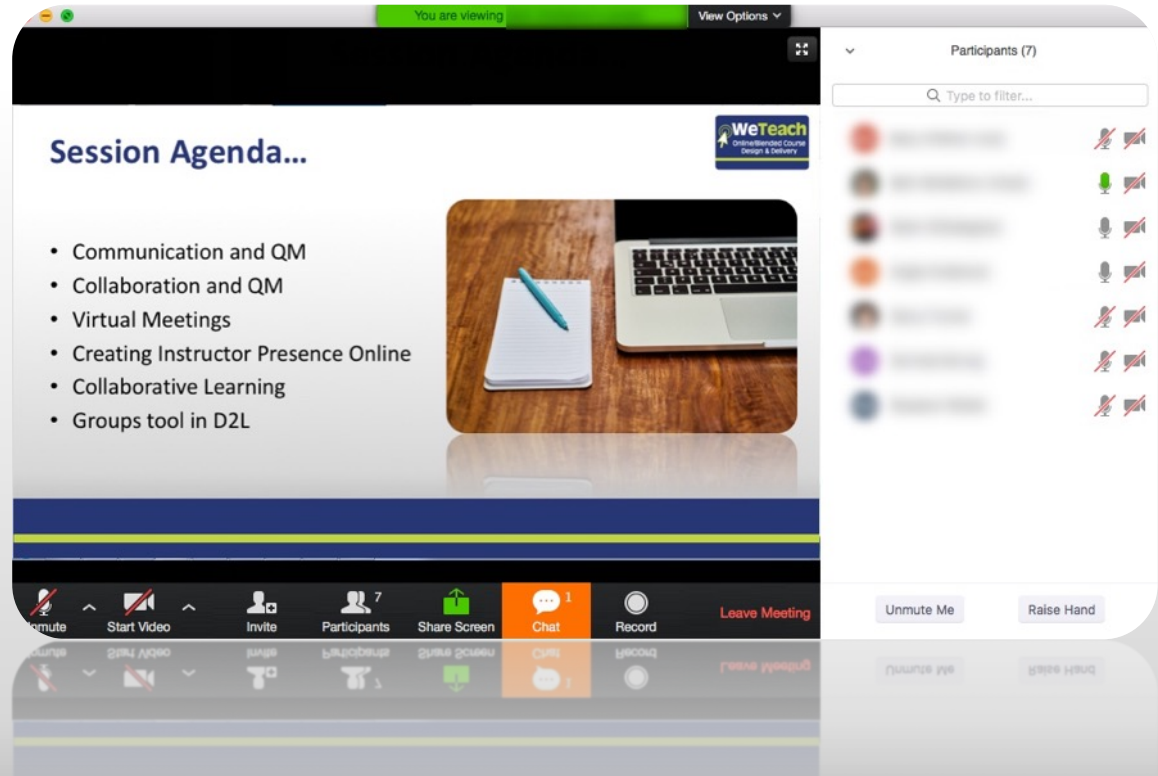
You are viewing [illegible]

View Options

Session Agenda…

WeTeach
Online/Blended Course Design & Delivery

- Communication and QM
- Collaboration and QM
- Virtual Meetings
- Creating Instructor Presence Online
- Collaborative Learning
- Groups tool in D2L

Participants (7)

Type to filter...

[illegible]
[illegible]
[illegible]
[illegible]
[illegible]
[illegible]
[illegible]

Unmute Me
Raise Hand

Unmute
Start Video
Invite
7
Participants
Share Screen
1
Chat
Record
Leave Meeting